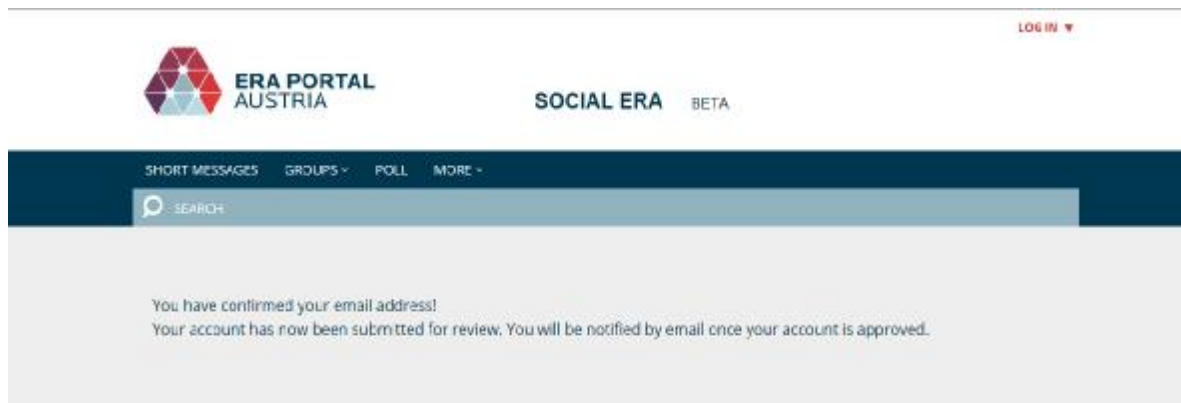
LOG IN ▼

ERA PORTAL
AUSTRIA

SOCIAL ERA BETA

SHORT MESSAGES GROUPS ˅ POLL MORE ˅

SEARCH

You have confirmed your email address!
Your account has now been submitted for review. You will be notified by email once your account is approved.